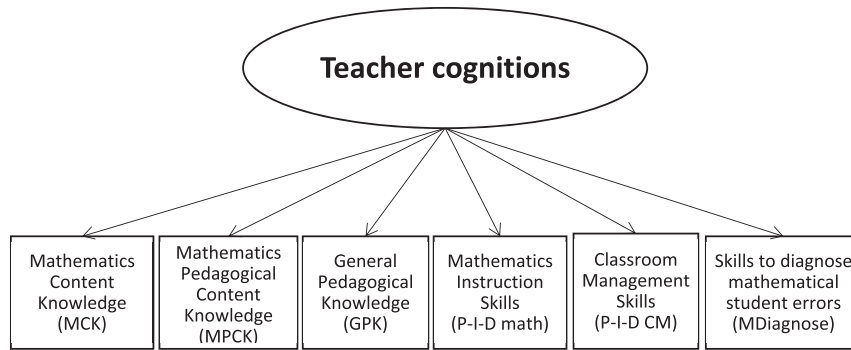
Teacher cognitions

Mathematics Content Knowledge (MCK)

Mathematics Pedagogical Content Knowledge (MPCK)

General Pedagogical Knowledge (GPK)

Mathematics Instruction Skills (P-I-D math)

Classroom Management Skills (P-I-D CM)

Skills to diagnose mathematical student errors (MDiagnose)